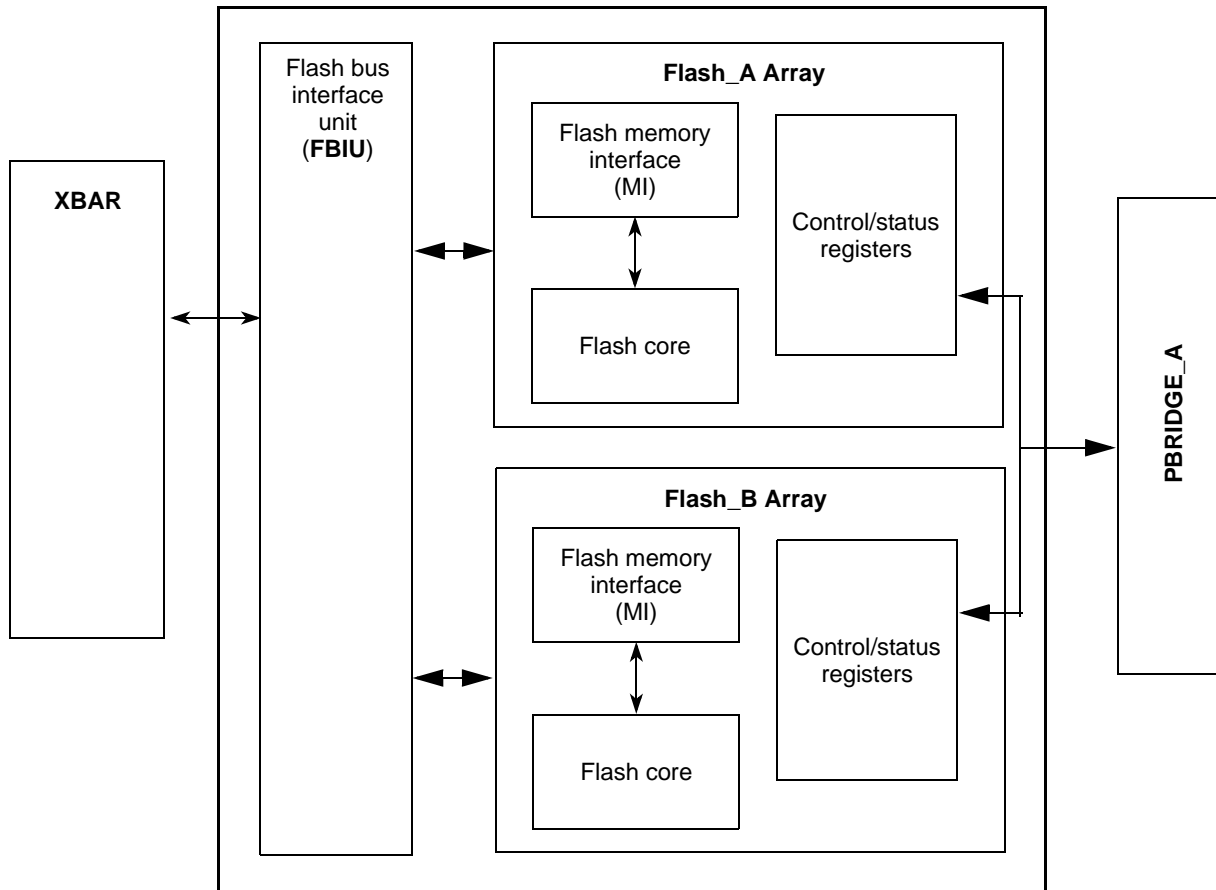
XBAR

Flash bus interface unit (FBIU)

Flash_A Array

Flash memory interface (MI)

Flash core

Control/status registers

Flash_B Array

Flash memory interface (MI)

Flash core

Control/status registers

PBRIDGE_A